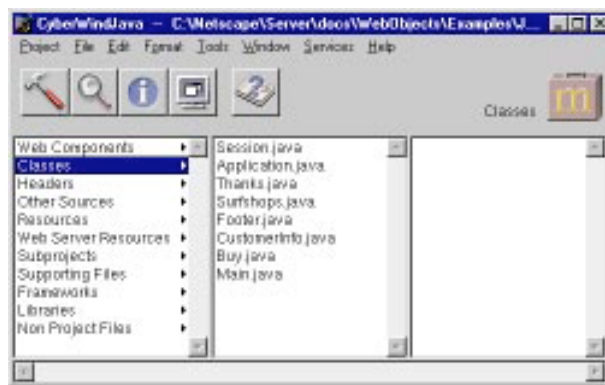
CyberWindJava — C:\Netscape\Server\docs\WebObjects\Examples\J...

Project File Edit Format Tools Window Services Help

Classes

m

Web Components
Classes
Headers
Other Sources
Resources
Web Server Resources
Subprojects
Supporting Files
Frameworks
Libraries
Non Project Files

Session.java
Application.java
Thanks.java
Surfshops.java
Footer.java
CustomerInfo.java
Buy.java
Main.java